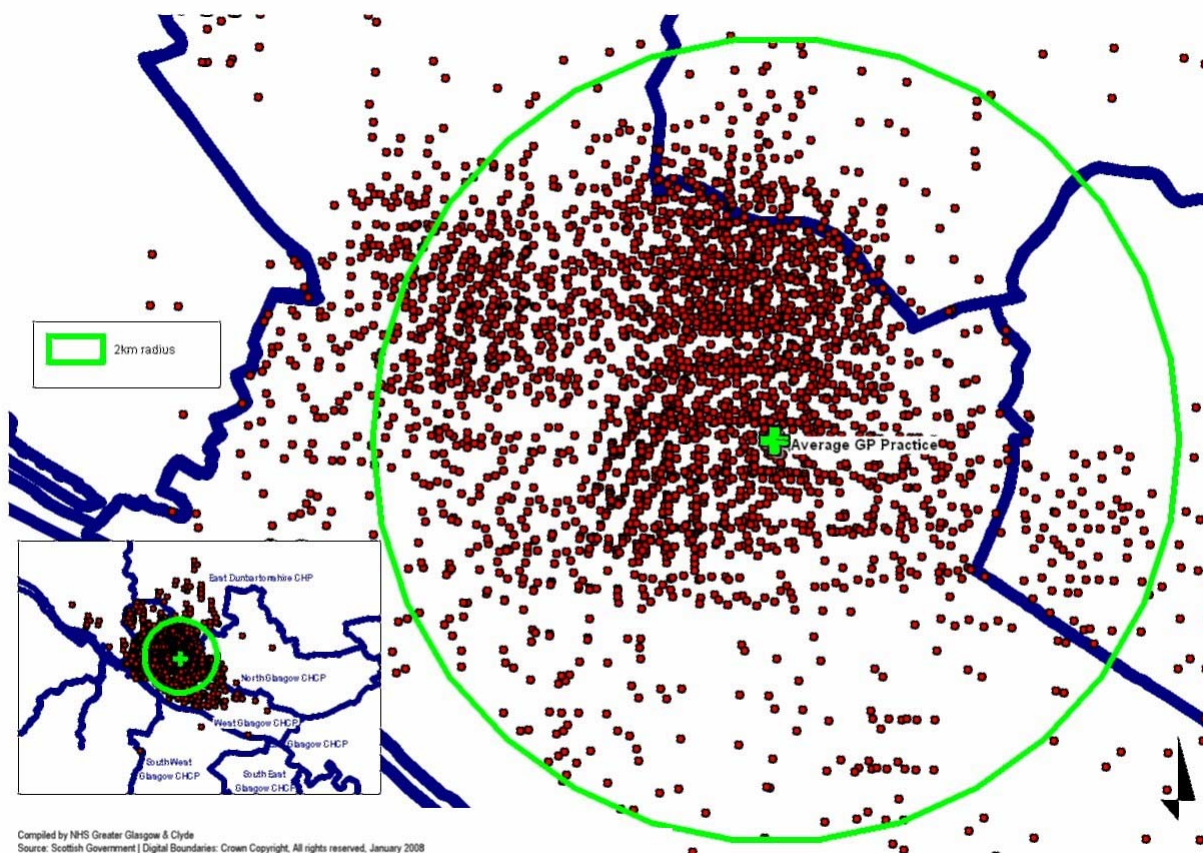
2km radius

Average GP Practice

East Dunbartonshire CHCP

North Glasgow CHCP

West Glasgow CHCP

Glasgow CHCP

SouthWest Glasgow CHCP

South East Glasgow CHCP

Compiled by NHS Greater Glasgow & Clyde
Source: Scottish Government | Digital Boundaries: Crown Copyright, All rights reserved, January 2008